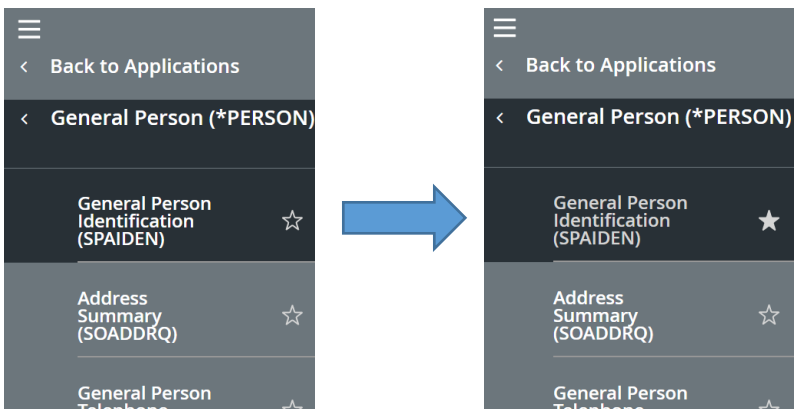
☰
‹ Back to Applications
‹ General Person (*PERSON)
General Person Identification (SPAIDEN) ☆
Address Summary (SOADDRQ) ☆
General Person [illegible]

☰
‹ Back to Applications
‹ General Person (*PERSON)
General Person Identification (SPAIDEN) ★
Address Summary (SOADDRQ) ☆
General Person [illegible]